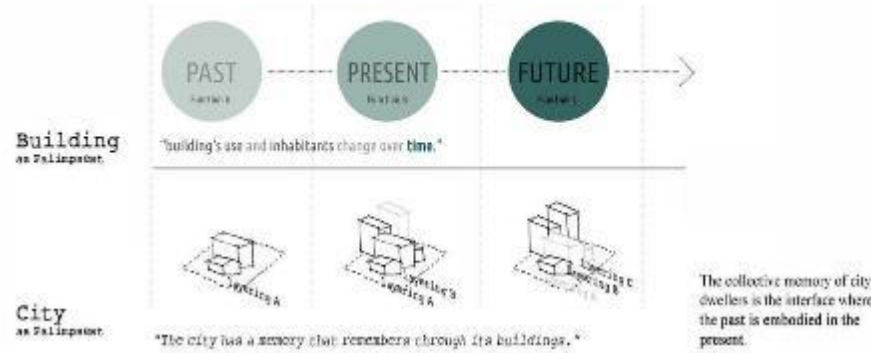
PAST
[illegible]

PRESENT
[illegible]

FUTURE
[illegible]

Building
as Palimpsest

"building's use and inhabitants change over time."

Typology A

Typology A
Typology B

Typology C
Typology B

City
as Palimpsest

"The city has a memory that remembers through its buildings."

The collective memory of city dwellers is the interface where the past is embodied in the present.